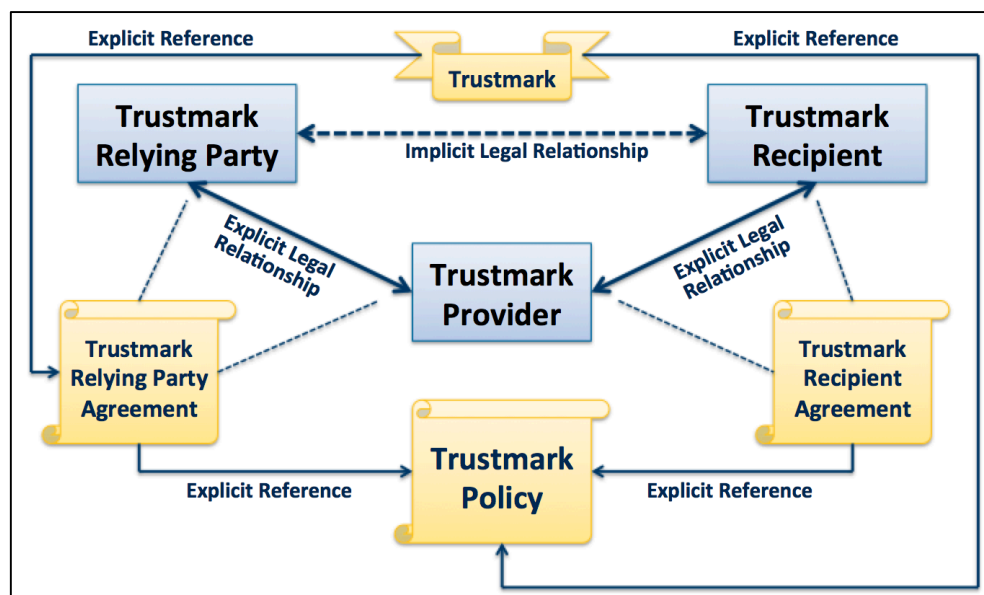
Explicit Reference

Trustmark

Explicit Reference

Trustmark Relying Party

Implicit Legal Relationship

Trustmark Recipient

Explicit Legal Relationship

Trustmark Provider

Explicit Legal Relationship

Trustmark Relying Party Agreement

Trustmark Recipient Agreement

Trustmark Policy

Explicit Reference

Explicit Reference